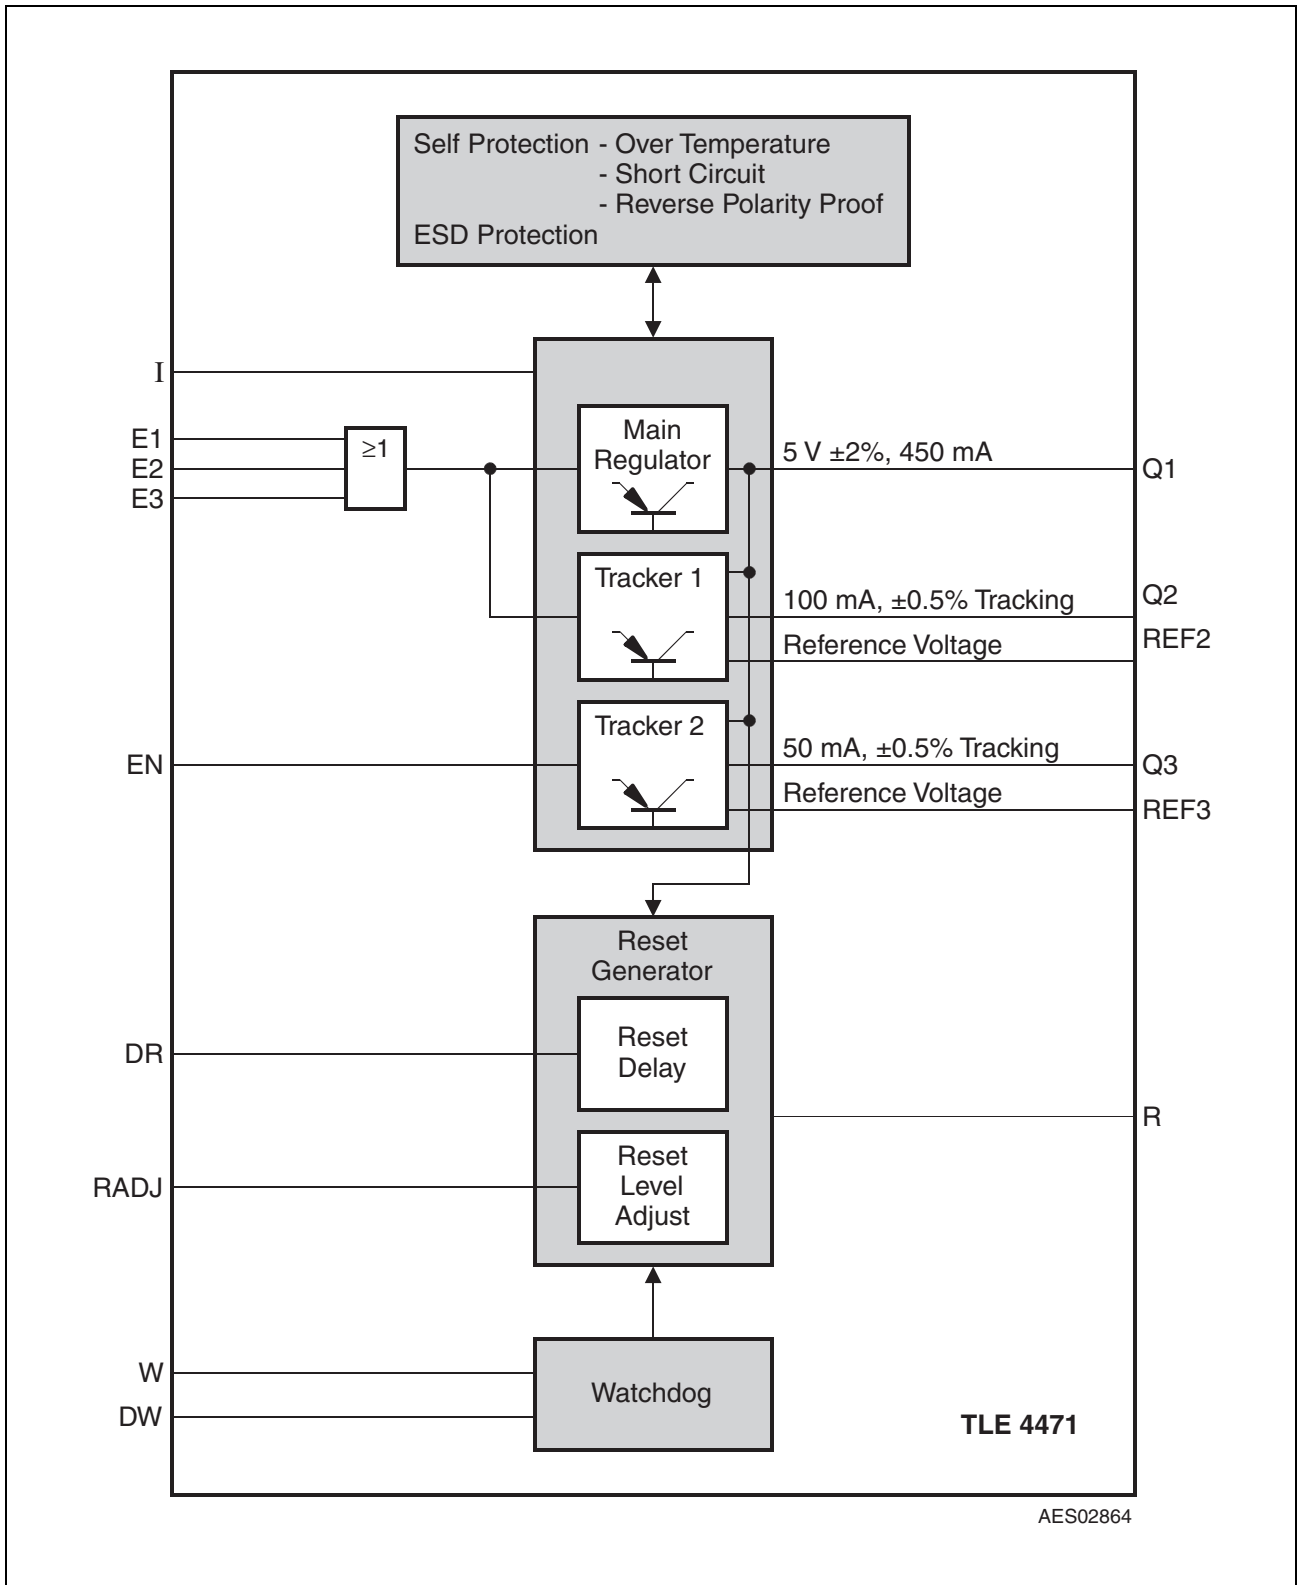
Self Protection - Over Temperature
- Short Circuit
- Reverse Polarity Proof
ESD Protection

I

E1
E2
E3

$\geq 1$

Main Regulator

5 V ±2%, 450 mA

Q1

Tracker 1

100 mA, ±0.5% Tracking

Q2

Reference Voltage

REF2

Tracker 2

EN

50 mA, ±0.5% Tracking

Q3

Reference Voltage

REF3

Reset Generator

DR

Reset Delay

R

RADJ

Reset Level Adjust

W
DW

Watchdog

TLE 4471

AES02864